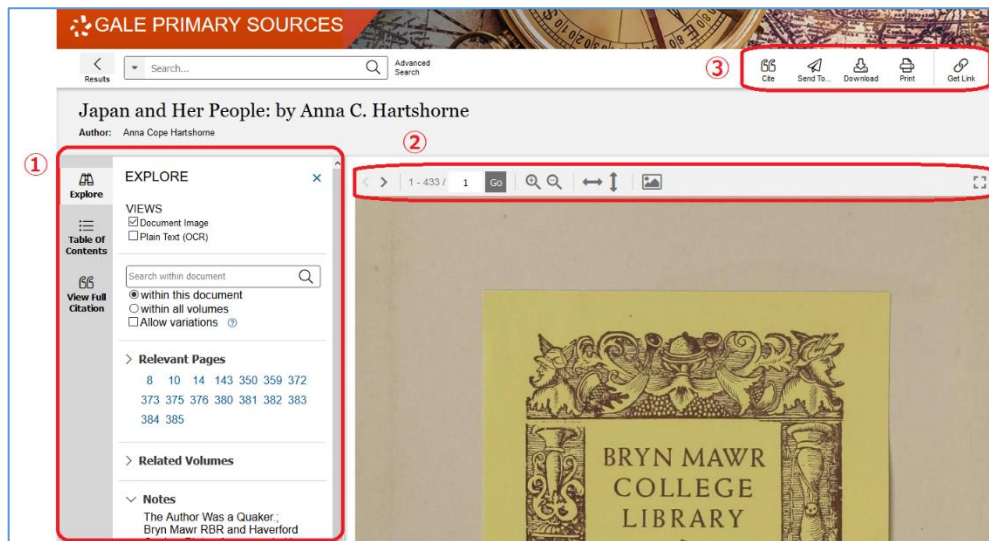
GALE PRIMARY SOURCES

Results

Search...

Advanced Search

③

Cite

Send To...

Download

Print

Get Link

Japan and Her People: by Anna C. Hartshorne

Author: Anna Cope Hartshorne

②

①

Explore

Table Of Contents

View Full Citation

EXPLORE

×

VIEWS

☑ Document Image

☐ Plain Text (OCR)

Search within document

◉ within this document

○ within all volumes

☐ Allow variations

> Relevant Pages

8 10 14 143 350 359 372 373 375 376 380 381 382 383 384 385

> Related Volumes

∨ Notes

The Author Was a Quaker.; Bryn Mawr RBR and Haverford

1 - 433 / 1 Go

BRYN MAWR COLLEGE LIBRARY